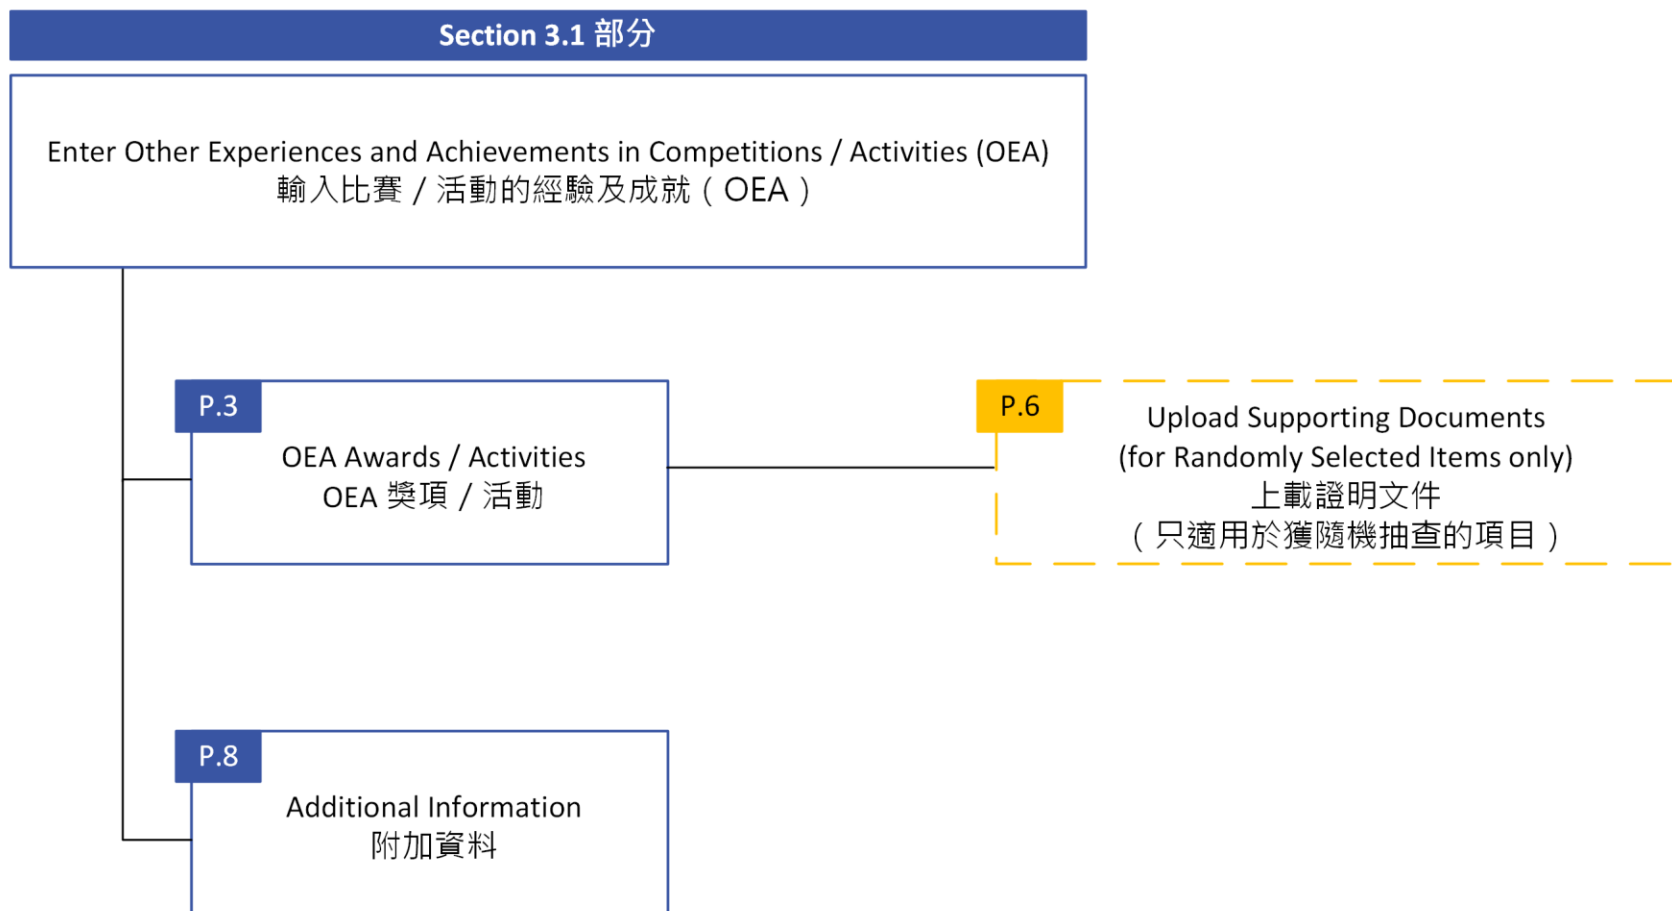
Section 3.1 部分

Enter Other Experiences and Achievements in Competitions / Activities (OEA)
輸入比賽 / 活動的經驗及成就（OEA）

P.3

OEA Awards / Activities
OEA 獎項 / 活動

P.6

Upload Supporting Documents
(for Randomly Selected Items only)
上載證明文件
（只適用於獲隨機抽查的項目）

P.8

Additional Information
附加資料